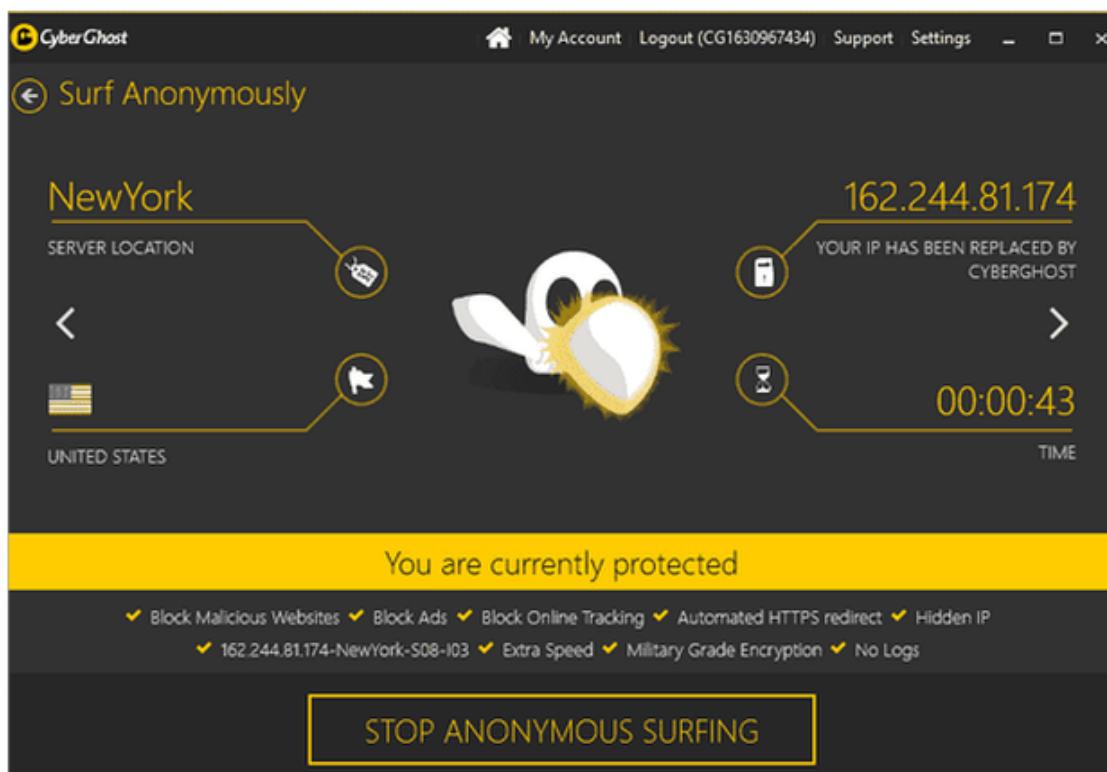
CyberGhost

My Account | Logout (CG1630967434) | Support | Settings

Surf Anonymously

NewYork

SERVER LOCATION

UNITED STATES

162.244.81.174

YOUR IP HAS BEEN REPLACED BY CYBERGHOST

00:00:43

TIME

You are currently protected

✔ Block Malicious Websites ✔ Block Ads ✔ Block Online Tracking ✔ Automated HTTPS redirect ✔ Hidden IP
✔ 162.244.81.174-NewYork-S08-I03 ✔ Extra Speed ✔ Military Grade Encryption ✔ No Logs

STOP ANONYMOUS SURFING